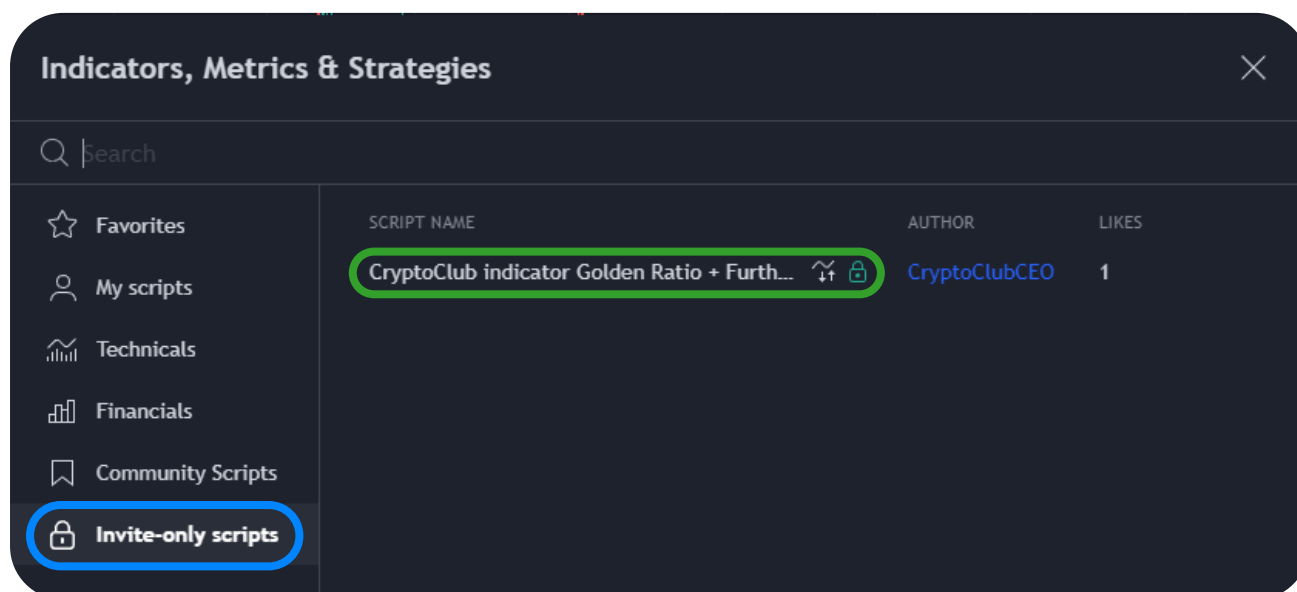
Indicators, Metrics & Strategies

Search

Favorites
My scripts
Technicals
Financials
Community Scripts
Invite-only scripts

| SCRIPT NAME | AUTHOR | LIKES |
|---|---|---|
| CryptoClub indicator Golden Ratio + Furth... | CryptoClubCEO | 1 |